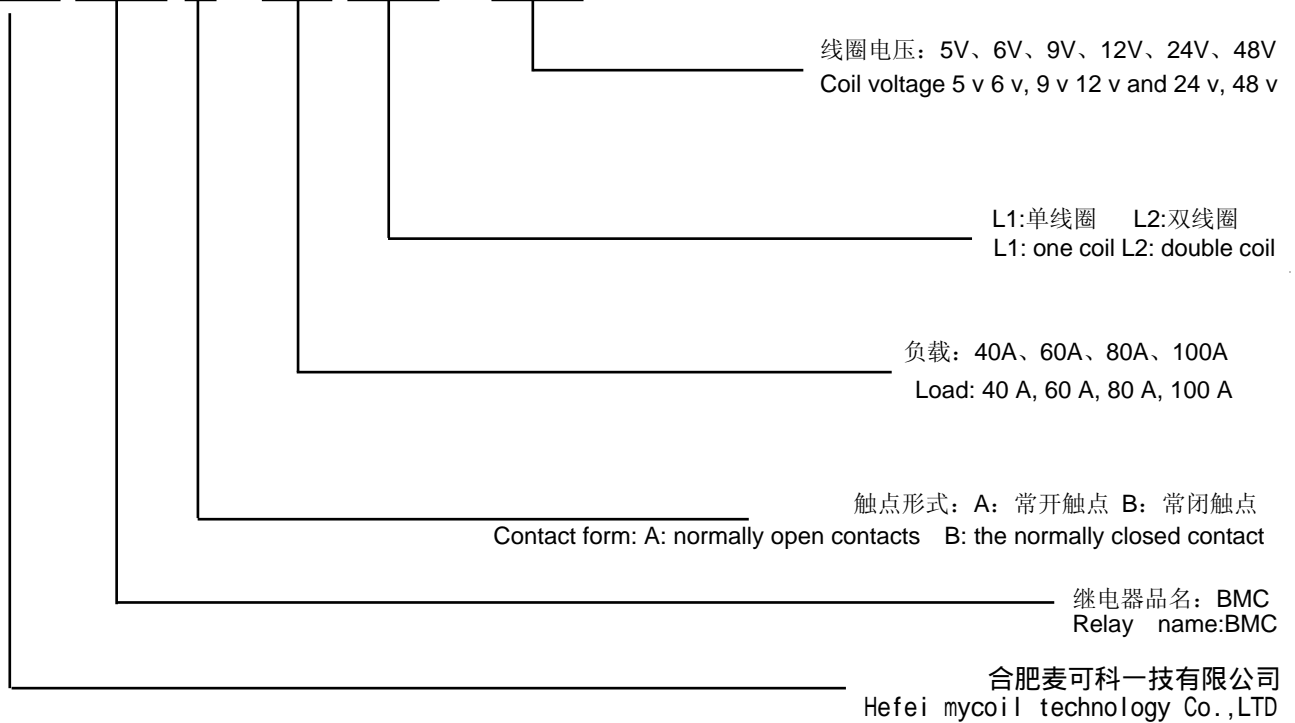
线圈电压：5V、6V、9V、12V、24V、48V
Coil voltage 5 v 6 v, 9 v 12 v and 24 v, 48 v

L1:单线圈 L2:双线圈
L1: one coil L2: double coil

负载：40A、60A、80A、100A
Load: 40 A, 60 A, 80 A, 100 A

触点形式：A：常开触点 B：常闭触点
Contact form: A: normally open contacts B: the normally closed contact

继电器品名：BMC
Relay name:BMC

合肥麦可科一技有限公司
Hefei mycoil technology Co.,LTD